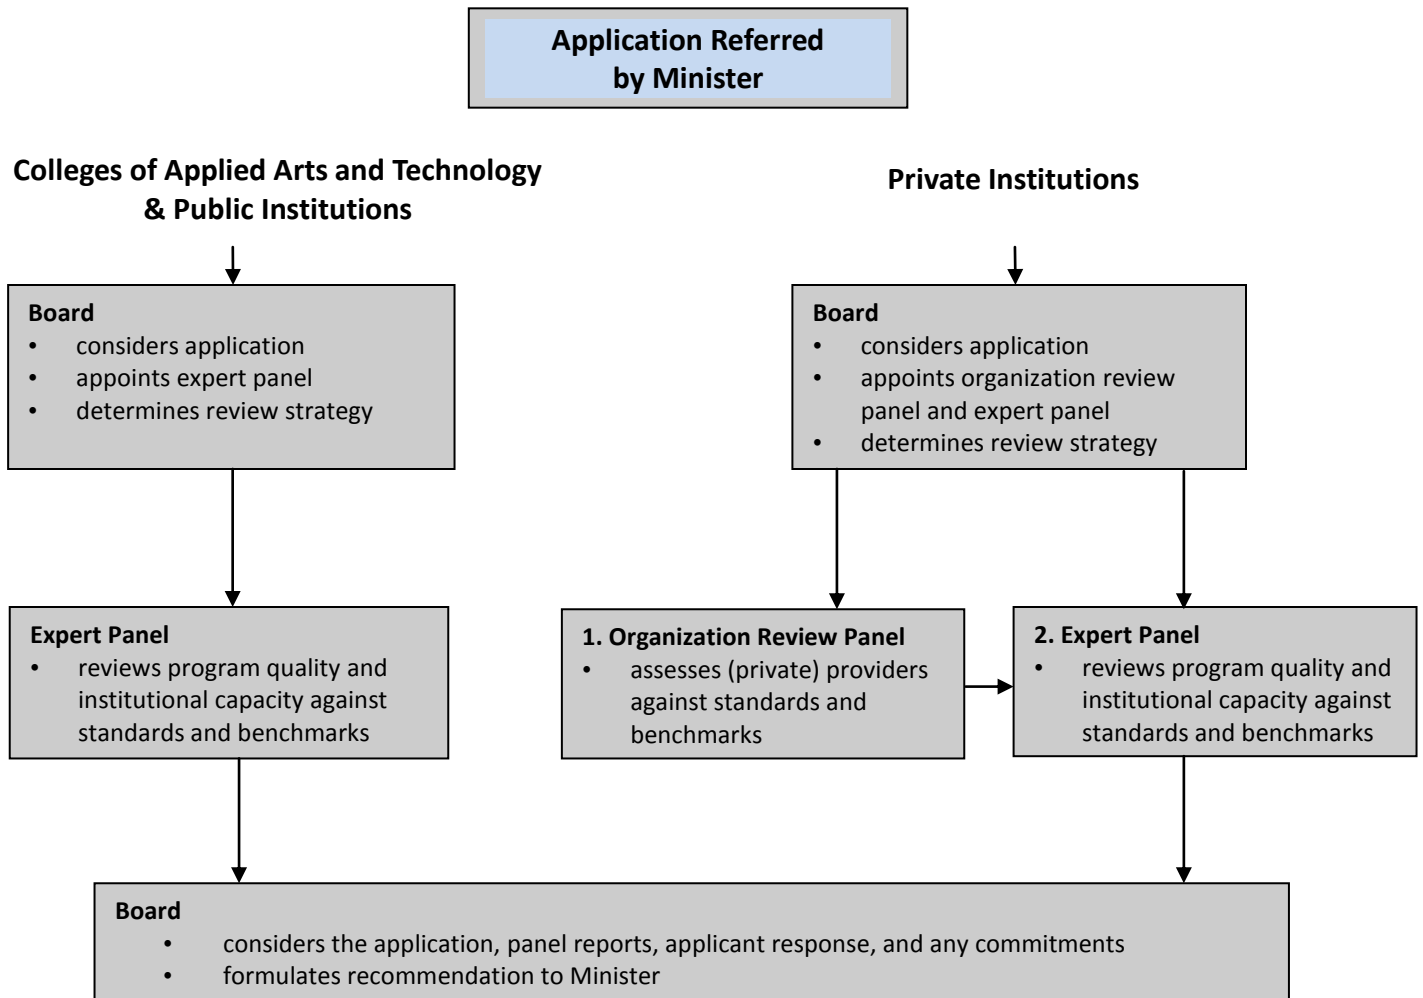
Application Referred by Minister

Colleges of Applied Arts and Technology & Public Institutions

Board
- considers application
- appoints expert panel
- determines review strategy

Expert Panel
- reviews program quality and institutional capacity against standards and benchmarks

Private Institutions

Board
- considers application
- appoints organization review panel and expert panel
- determines review strategy

1. Organization Review Panel
- assesses (private) providers against standards and benchmarks

2. Expert Panel
- reviews program quality and institutional capacity against standards and benchmarks

Board
- considers the application, panel reports, applicant response, and any commitments
- formulates recommendation to Minister